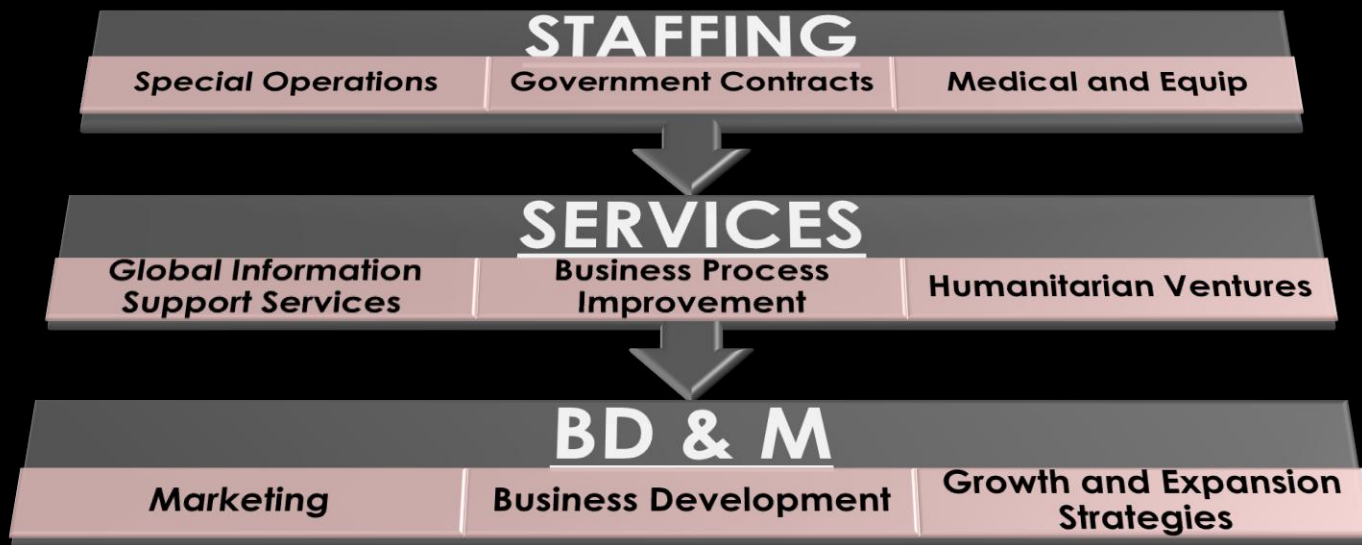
STAFFING

| Special Operations | Government Contracts | Medical and Equip |
|---|---|---|

SERVICES

| Global Information Support Services | Business Process Improvement | Humanitarian Ventures |
|---|---|---|

BD & M

| Marketing | Business Development | Growth and Expansion Strategies |
|---|---|---|